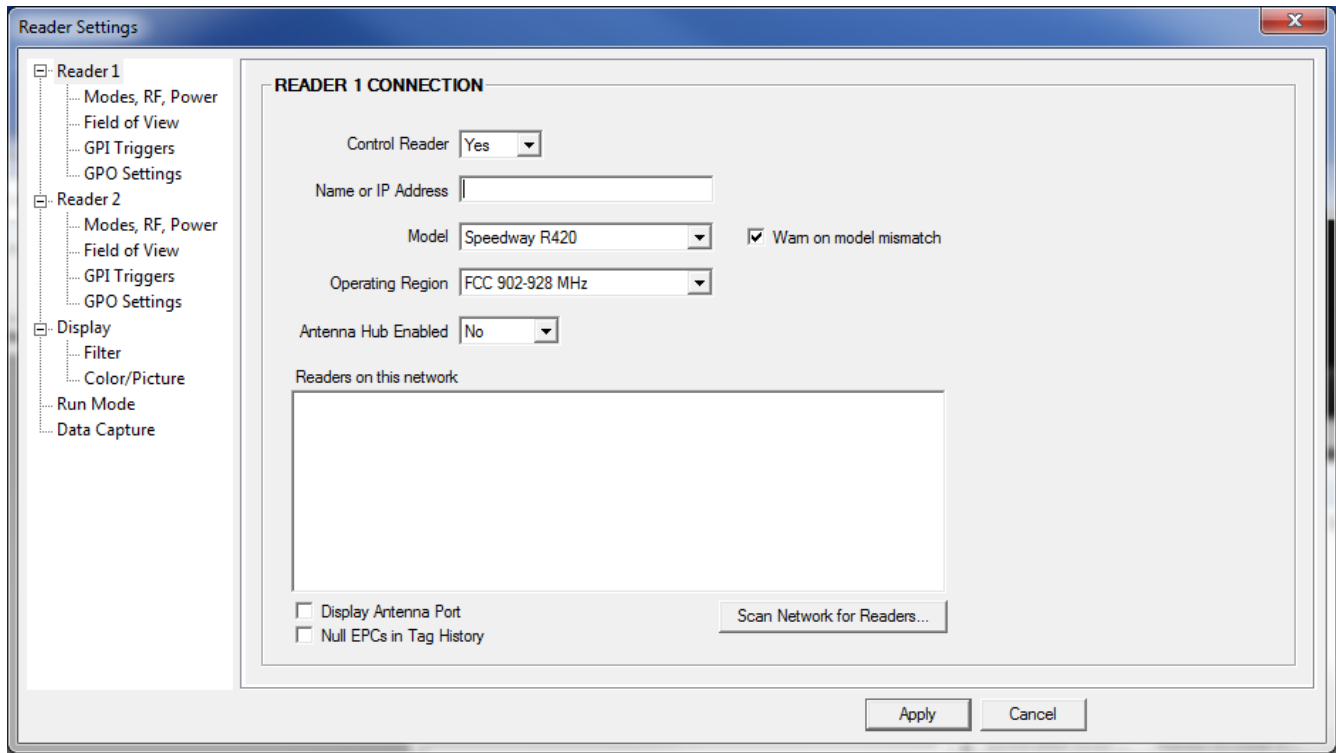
Reader Settings

Reader 1
Modes, RF, Power
Field of View
GPI Triggers
GPO Settings
Reader 2
Modes, RF, Power
Field of View
GPI Triggers
GPO Settings
Display
Filter
Color/Picture
Run Mode
Data Capture

READER 1 CONNECTION

Control Reader Yes

Name or IP Address

Model Speedway R420

Warn on model mismatch

Operating Region FCC 902-928 MHz

Antenna Hub Enabled No

Readers on this network

Display Antenna Port
Null EPCs in Tag History

Scan Network for Readers...

Apply
Cancel